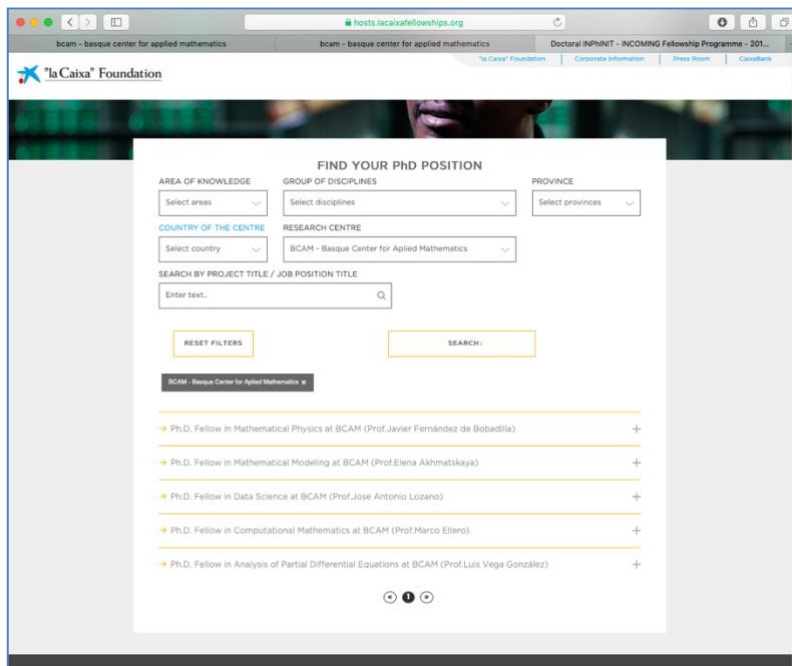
hosts.lacaixafellowships.org

bcam - basque center for applied mathematics

bcam - basque center for applied mathematics

Doctoral INPhINIT - INCOMING Fellowship Programme - 201...

"la Caixa" Foundation

"la Caixa" Foundation | Corporate Information | Press Room | CaixaBank

FIND YOUR PhD POSITION

AREA OF KNOWLEDGE
Select areas

GROUP OF DISCIPLINES
Select disciplines

PROVINCE
Select provinces

COUNTRY OF THE CENTRE
Select country

RESEARCH CENTRE
BCAM - Basque Center for Aplied Mathematics

SEARCH BY PROJECT TITLE / JOB POSITION TITLE
Enter text..

RESET FILTERS

SEARCH

BCAM - Basque Center for Aplied Mathematics ×

Ph.D. Fellow in Mathematical Physics at BCAM (Prof.Javier Fernández de Bobadilla) +

Ph.D. Fellow in Mathematical Modeling at BCAM (Prof.Elena Akhmatskaya) +

Ph.D. Fellow in Data Science at BCAM (Prof.Jose Antonio Lozano) +

Ph.D. Fellow in Computational Mathematics at BCAM (Prof.Marco Ellero) +

Ph.D. Fellow in Analysis of Partial Differential Equations at BCAM (Prof.Luis Vega González) +

1